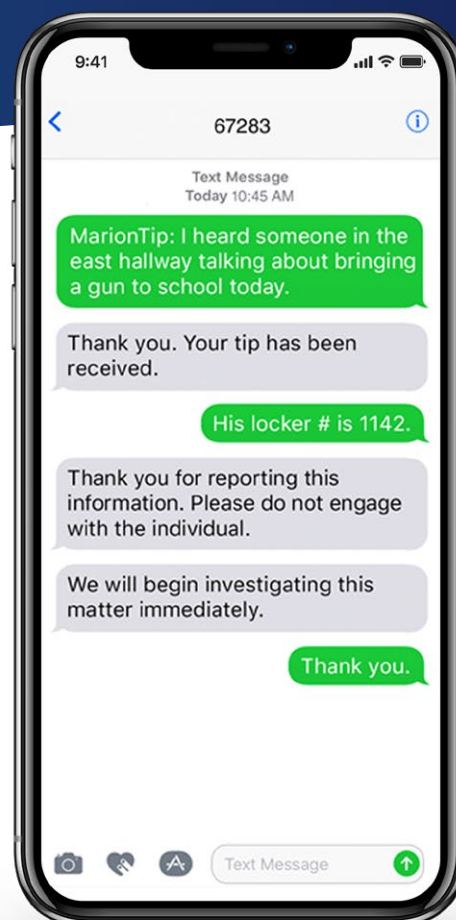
9:41

67283

Text Message
Today 10:45 AM

MarionTip: I heard someone in the east hallway talking about bringing a gun to school today.

Thank you. Your tip has been received.

His locker # is 1142.

Thank you for reporting this information. Please do not engage with the individual.

We will begin investigating this matter immediately.

Thank you.

Text Message